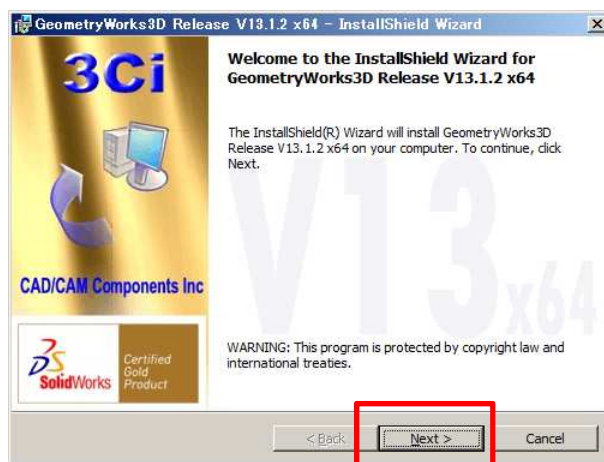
GeometryWorks3D Release V13.1.2 x64 - InstallShield Wizard

3Ci

CAD/CAM Components Inc

SolidWorks Certified Gold Product

Welcome to the InstallShield Wizard for GeometryWorks3D Release V13.1.2 x64

The InstallShield(R) Wizard will install GeometryWorks3D Release V13.1.2 x64 on your computer. To continue, click Next.

V13 x64

WARNING: This program is protected by copyright law and international treaties.

< Back
Next >
Cancel